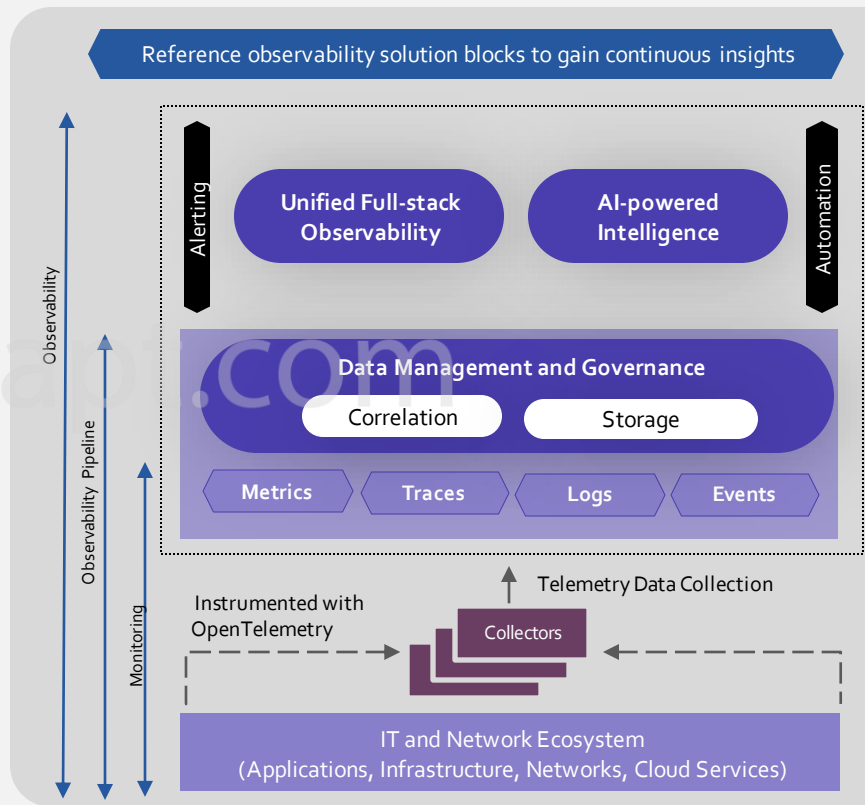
Reference observability solution blocks to gain continuous insights

Observability

Observability Pipeline

Monitoring

Alerting

Unified Full-stack Observability

AI-powered Intelligence

Automation

Data Management and Governance

Correlation

Storage

Metrics

Traces

Logs

Events

Telemetry Data Collection

Instrumented with OpenTelemetry

Collectors

IT and Network Ecosystem
(Applications, Infrastructure, Networks, Cloud Services)